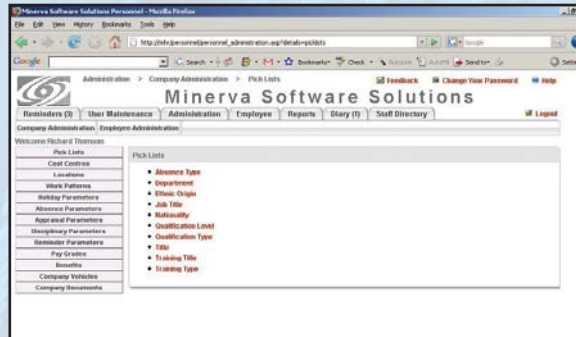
Minerva Software Solutions Personnel - Mozilla Firefox

File Edit View History Bookmarks Tools Help

http://mhr/personnel/personnel_administration.asp?details=picklists

Google

Search · Bookmarks · Check · Send to ·

Settings

Administration > Company Administration > Pick Lists

Feedback Change Your Password Help

Minerva Software Solutions

Reminders (3) | User Maintenance | Administration | Employee | Reports | Diary (1) | Staff Directory

Logout

Company Administration | Employee Administration

Welcome Richard Thomson

Pick Lists
Cost Centres
Locations
Work Patterns
Holiday Parameters
Absence Parameters
Appraisal Parameters
Disciplinary Parameters
Reminder Parameters
Pay Grades
Benefits
Company Vehicles
Company Documents

Pick Lists

• Absence Type
• Department
• Ethnic Origin
• Job Title
• Nationality
• Qualification Level
• Qualification Type
• Title
• Training Title
• Training Type